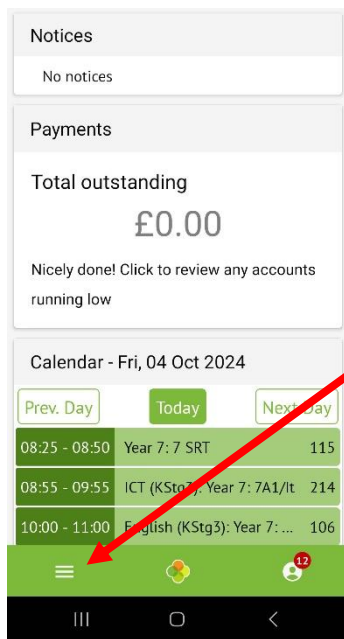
Notices

No notices

Payments

Total outstanding

£0.00

Nicely done! Click to review any accounts running low

Calendar - Fri, 04 Oct 2024

Prev. Day

Today

Next Day

| | | |
|---|---|---|
| 08:25 - 08:50 | Year 7: 7 SRT | 115 |
| 08:55 - 09:55 | ICT (KStg3): Year 7: 7A1/It | 214 |
| 10:00 - 11:00 | English (KStg3): Year 7: ... | 106 |

12